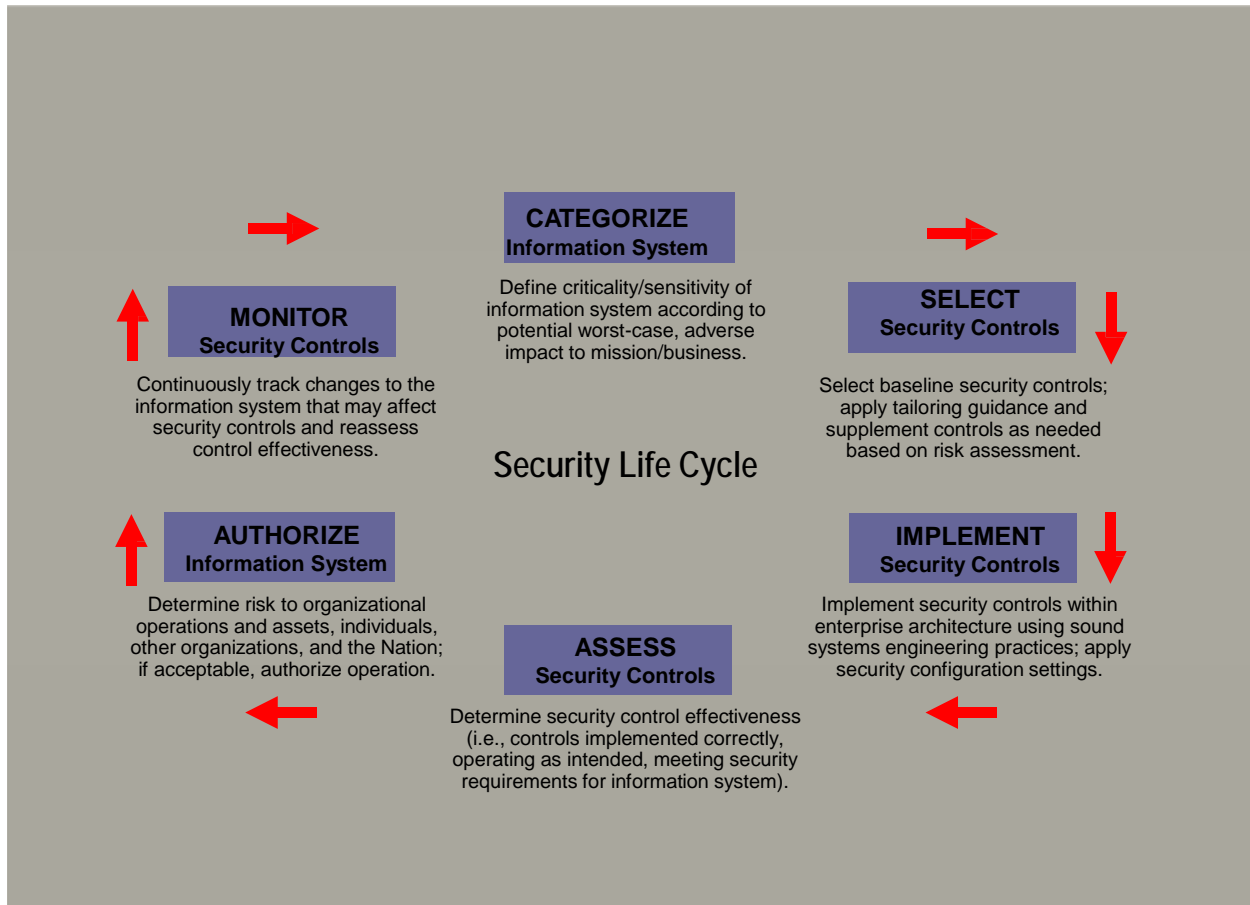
CATEGORIZE
Information System

Define criticality/sensitivity of information system according to potential worst-case, adverse impact to mission/business.

MONITOR
Security Controls

Continuously track changes to the information system that may affect security controls and reassess control effectiveness.

SELECT
Security Controls

Select baseline security controls; apply tailoring guidance and supplement controls as needed based on risk assessment.

Security Life Cycle

AUTHORIZE
Information System

Determine risk to organizational operations and assets, individuals, other organizations, and the Nation; if acceptable, authorize operation.

IMPLEMENT
Security Controls

Implement security controls within enterprise architecture using sound systems engineering practices; apply security configuration settings.

ASSESS
Security Controls

Determine security control effectiveness (i.e., controls implemented correctly, operating as intended, meeting security requirements for information system).